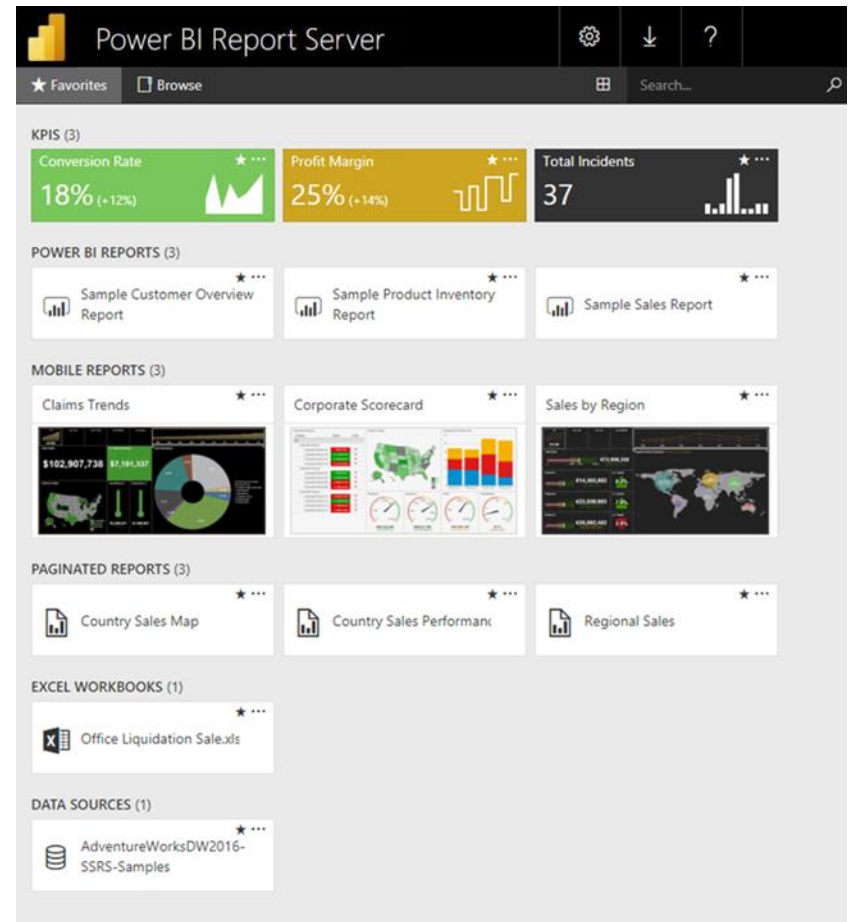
Power BI Report Server

Favorites Browse Search...

KPIS (3)

Conversion Rate
18% (+12%)

Profit Margin
25% (+14%)

Total Incidents
37

POWER BI REPORTS (3)

Sample Customer Overview Report

Sample Product Inventory Report

Sample Sales Report

MOBILE REPORTS (3)

Claims Trends
$102,907,738 $7,191,337

Corporate Scorecard

Sales by Region

PAGINATED REPORTS (3)

Country Sales Map

Country Sales Performanc

Regional Sales

EXCEL WORKBOOKS (1)

Office Liquidation Sale.xls

DATA SOURCES (1)

AdventureWorksDW2016-SSRS-Samples